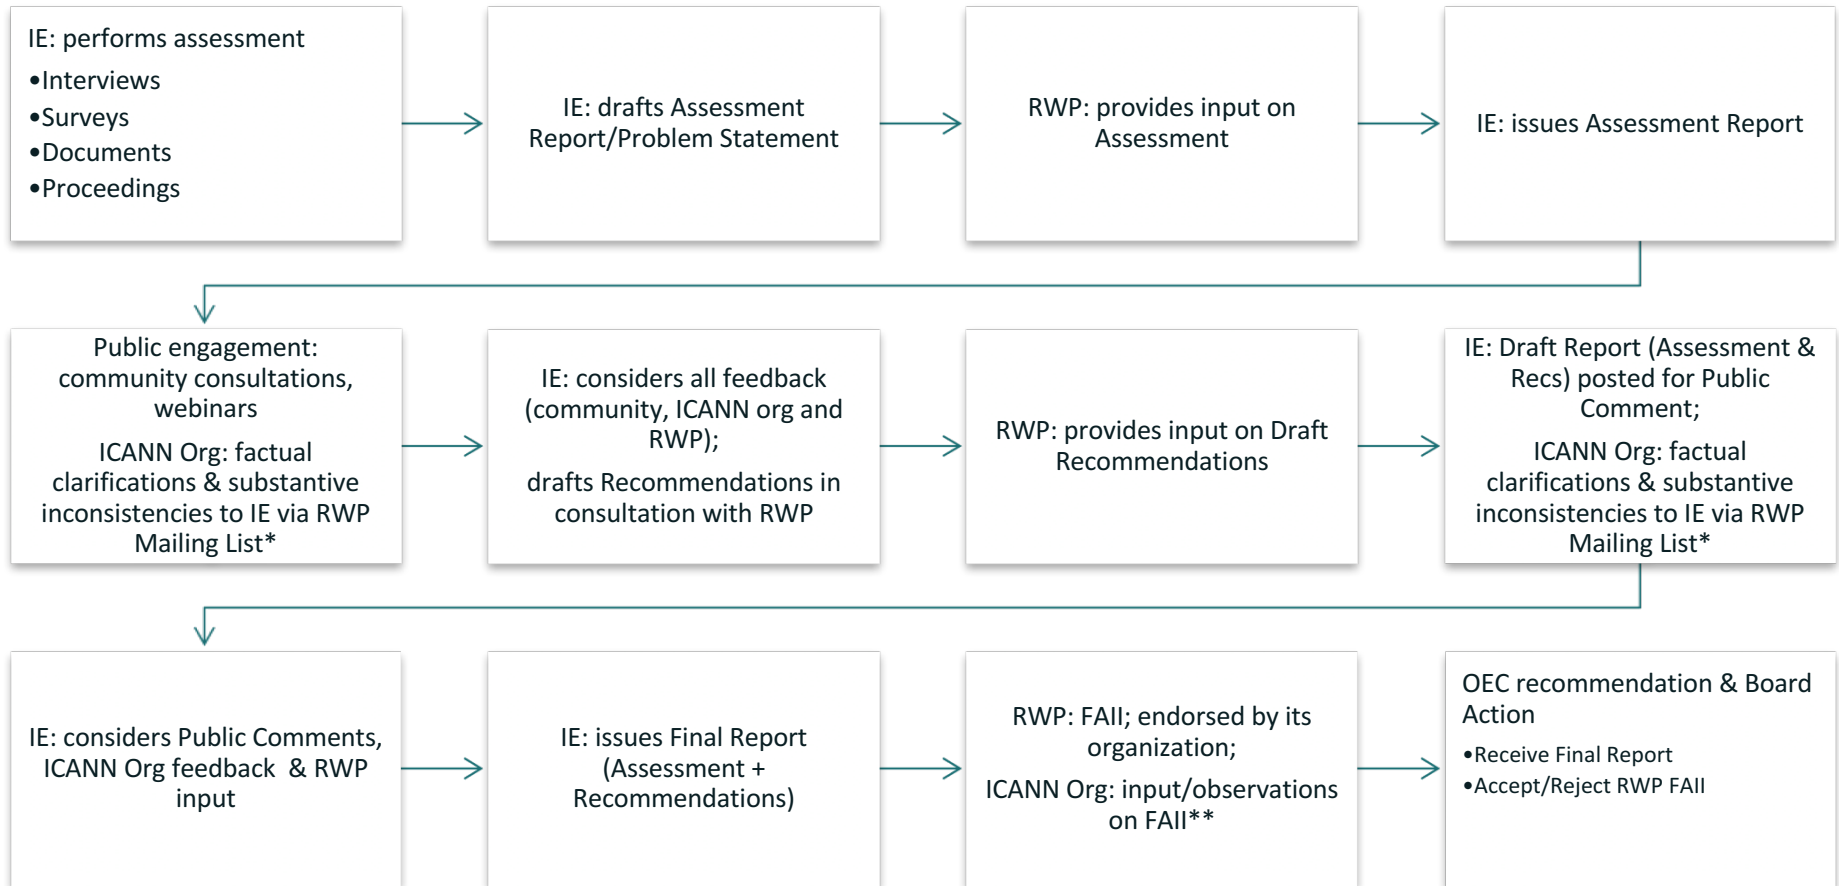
IE: performs assessment
•Interviews
•Surveys
•Documents
•Proceedings

IE: drafts Assessment Report/Problem Statement

RWP: provides input on Assessment

IE: issues Assessment Report

Public engagement: community consultations, webinars

ICANN Org: factual clarifications & substantive inconsistencies to IE via RWP Mailing List*

IE: considers all feedback (community, ICANN org and RWP);

drafts Recommendations in consultation with RWP

RWP: provides input on Draft Recommendations

IE: Draft Report (Assessment & Recs) posted for Public Comment;

ICANN Org: factual clarifications & substantive inconsistencies to IE via RWP Mailing List*

IE: considers Public Comments, ICANN Org feedback & RWP input

IE: issues Final Report (Assessment + Recommendations)

RWP: FAII; endorsed by its organization;

ICANN Org: input/observations on FAII**

OEC recommendation & Board Action
•Receive Final Report
•Accept/Reject RWP FAII